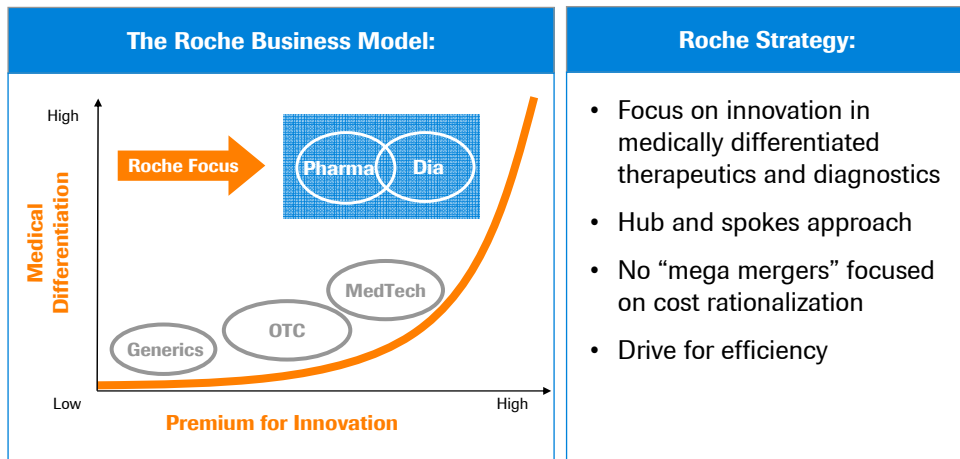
The Roche Business Model:

High

Medical Differentiation

Roche Focus

Pharma

Dia

MedTech

OTC

Generics

Low

High

Premium for Innovation

Roche Strategy:

- Focus on innovation in medically differentiated therapeutics and diagnostics
- Hub and spokes approach
- No "mega mergers" focused on cost rationalization
- Drive for efficiency